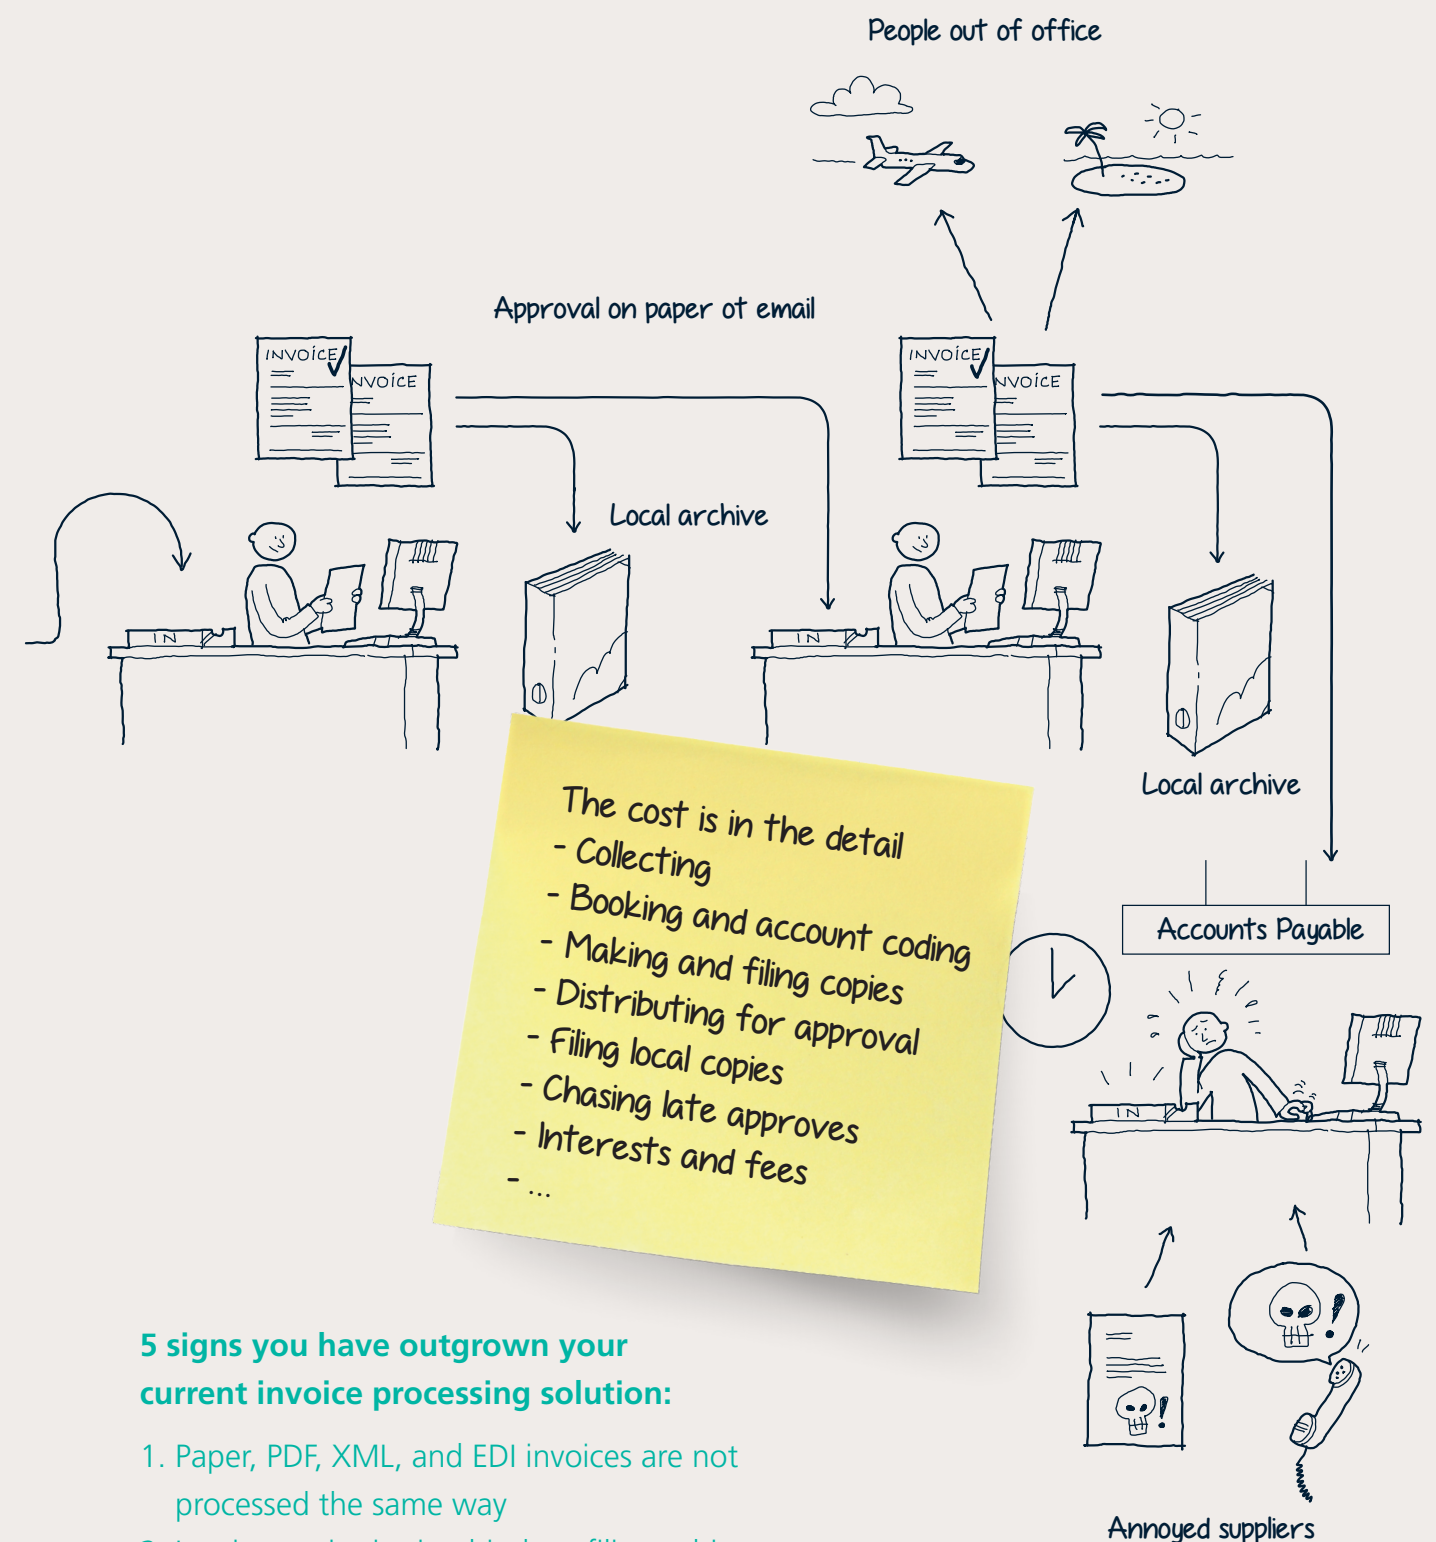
People out of office

Approval on paper ot email

INVOICE

NVOICE

Local archive

IN

INVOICE

NVOICE

IN

Local archive

The cost is in the detail
- Collecting
- Booking and account coding
- Making and filing copies
- Distributing for approval
- Filing local copies
- Chasing late approves
- Interests and fees
- ...

Accounts Payable

IN

5 signs you have outgrown your current invoice processing solution:

1. Paper, PDF, XML, and EDI invoices are not processed the same way

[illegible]

Annoyed suppliers